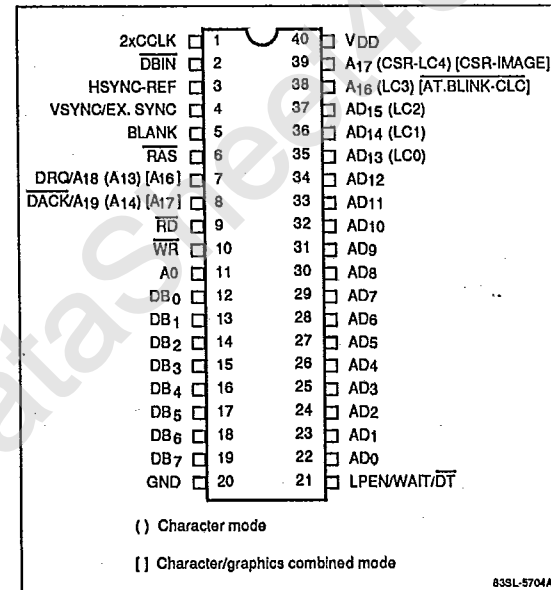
| Signal | Pin | Pin | Signal |
|---|---|---|---|
| 2xCCLK | 1 | 40 | VDD |
| $\overline{DBIN}$ | 2 | 39 | $A_{17}$ (CSR-LC4) [CSR-IMAGE] |
| HSYNC-REF | 3 | 38 | $A_{16}$ (LC3) [$\overline{AT.BLINK-CLC}$] |
| VSYNC/EX. SYNC | 4 | 37 | $AD_{15}$ (LC2) |
| BLANK | 5 | 36 | $AD_{14}$ (LC1) |
| $\overline{RAS}$ | 6 | 35 | $AD_{13}$ (LC0) |
| DRQ/$A_{18}$ ($A_{13}$) [$A_{16}$] | 7 | 34 | $AD_{12}$ |
| $\overline{DACK}$/$A_{19}$ ($A_{14}$) [$A_{17}$] | 8 | 33 | $AD_{11}$ |
| $\overline{RD}$ | 9 | 32 | $AD_{10}$ |
| $\overline{WR}$ | 10 | 31 | $AD_9$ |
| A0 | 11 | 30 | $AD_8$ |
| $DB_0$ | 12 | 29 | $AD_7$ |
| $DB_1$ | 13 | 28 | $AD_6$ |
| $DB_2$ | 14 | 27 | $AD_5$ |
| $DB_3$ | 15 | 26 | $AD_4$ |
| $DB_4$ | 16 | 25 | $AD_3$ |
| $DB_5$ | 17 | 24 | $AD_2$ |
| $DB_6$ | 18 | 23 | $AD_1$ |
| $DB_7$ | 19 | 22 | $AD_0$ |
| GND | 20 | 21 | LPEN/WAIT/$\overline{DT}$ |

( ) Character mode

[ ] Character/graphics combined mode

83SL-5704A